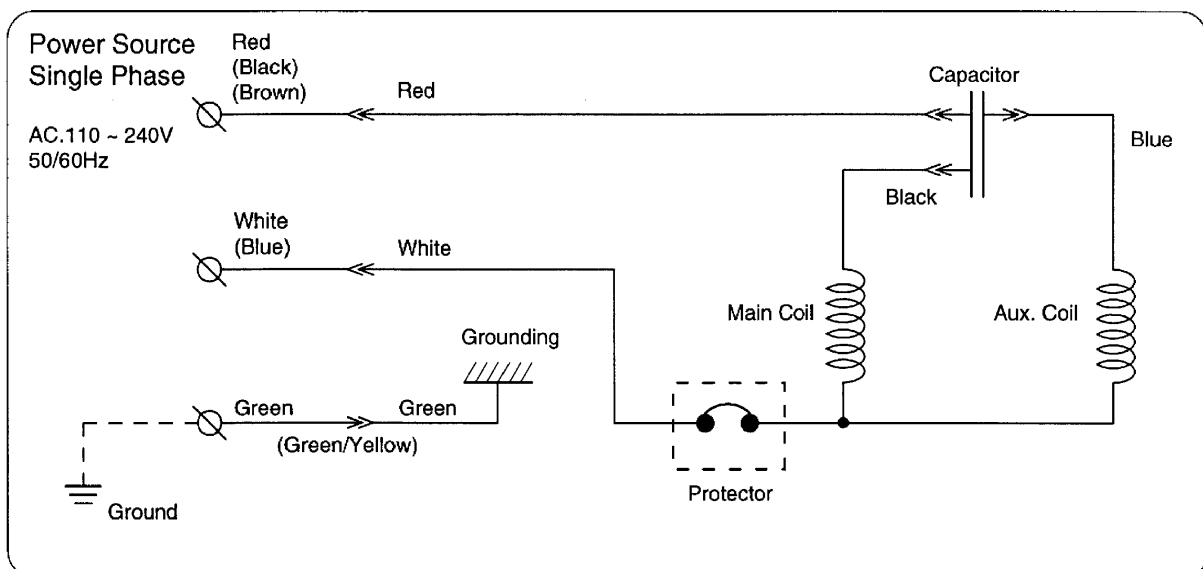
Power Source
Single Phase

AC.110 ~ 240V
50/60Hz

Red
(Black)
(Brown)

Red

Capacitor

Blue

Black

White
(Blue)

White

Main Coil

Aux. Coil

Grounding

Green

Green

(Green/Yellow)

Ground

Protector